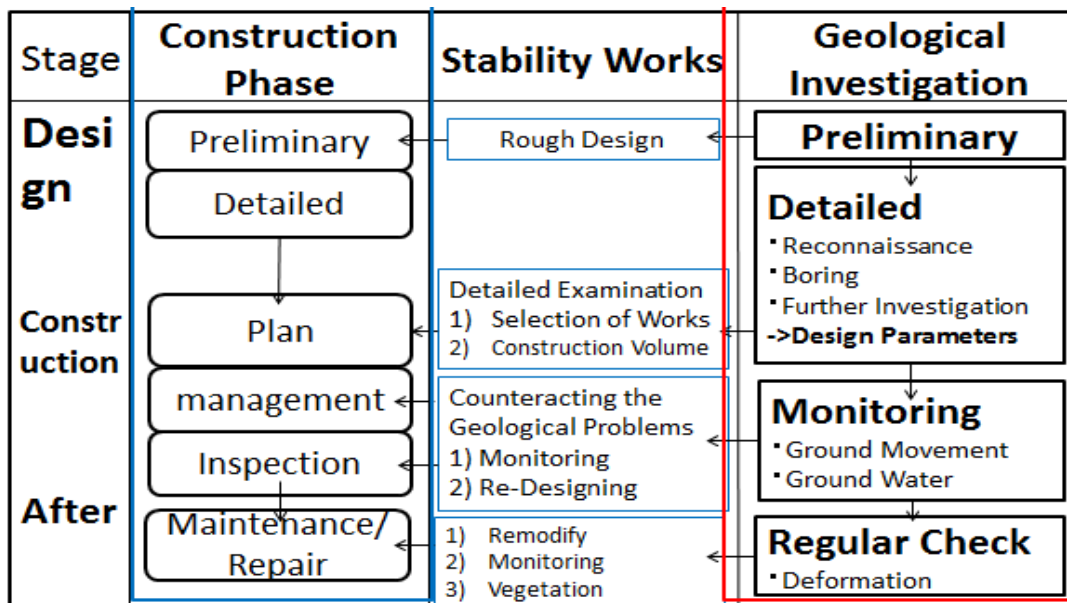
| Stage | Construction Phase | Stability Works | Geological Investigation |
|---|---|---|---|
| Desi gn | Preliminary | Rough Design | Preliminary |
| | Detailed | | Detailed<br>・Reconnaissance<br>・Boring<br>・Further Investigation<br>->Design Parameters |
| Constr uction | Plan | Detailed Examination<br>1) Selection of Works<br>2) Construction Volume | |
| | management | Counteracting the Geological Problems<br>1) Monitoring<br>2) Re-Designing | Monitoring<br>・Ground Movement<br>・Ground Water |
| | Inspection | | |
| After | Maintenance/ Repair | 1) Remodify<br>2) Monitoring<br>3) Vegetation | Regular Check<br>・Deformation |